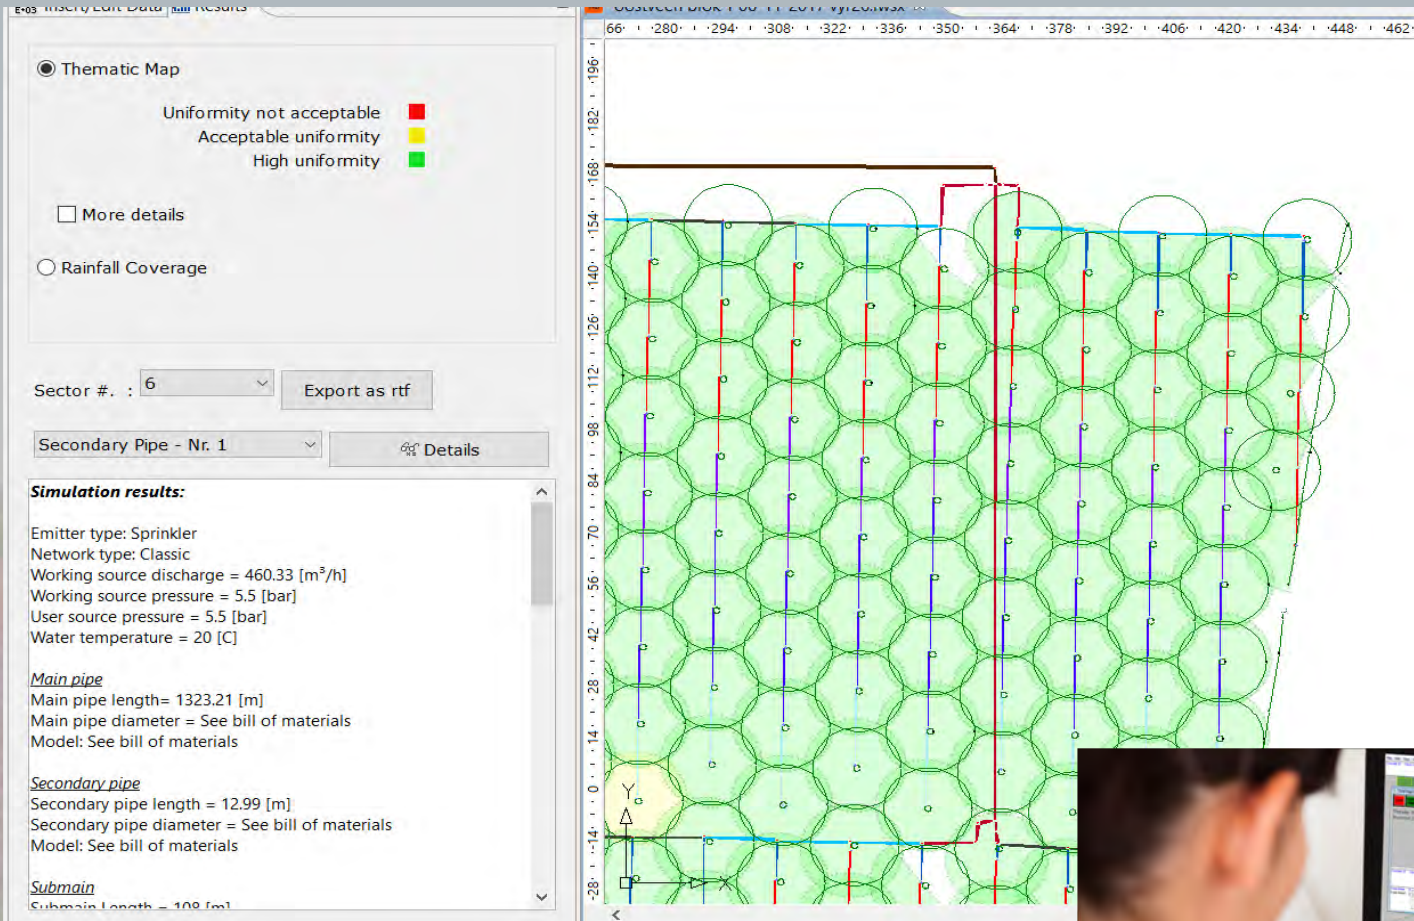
Thematic Map

Uniformity not acceptable
Acceptable uniformity
High uniformity

More details

Rainfall Coverage

Sector #. : 6

Export as rtf

Secondary Pipe - Nr. 1

Details

Simulation results:

Emitter type: Sprinkler
Network type: Classic
Working source discharge = 460.33 [m³/h]
Working source pressure = 5.5 [bar]
User source pressure = 5.5 [bar]
Water temperature = 20 [C]

Main pipe
Main pipe length= 1323.21 [m]
Main pipe diameter = See bill of materials
Model: See bill of materials

Secondary pipe
Secondary pipe length = 12.99 [m]
Secondary pipe diameter = See bill of materials
Model: See bill of materials

Submain
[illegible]

66 280 294 308 322 336 350 364 378 392 406 420 434 448 462

196 182 168 154 140 126 112 98 84 70 56 42 28 14 0 -14 -28

Y
X